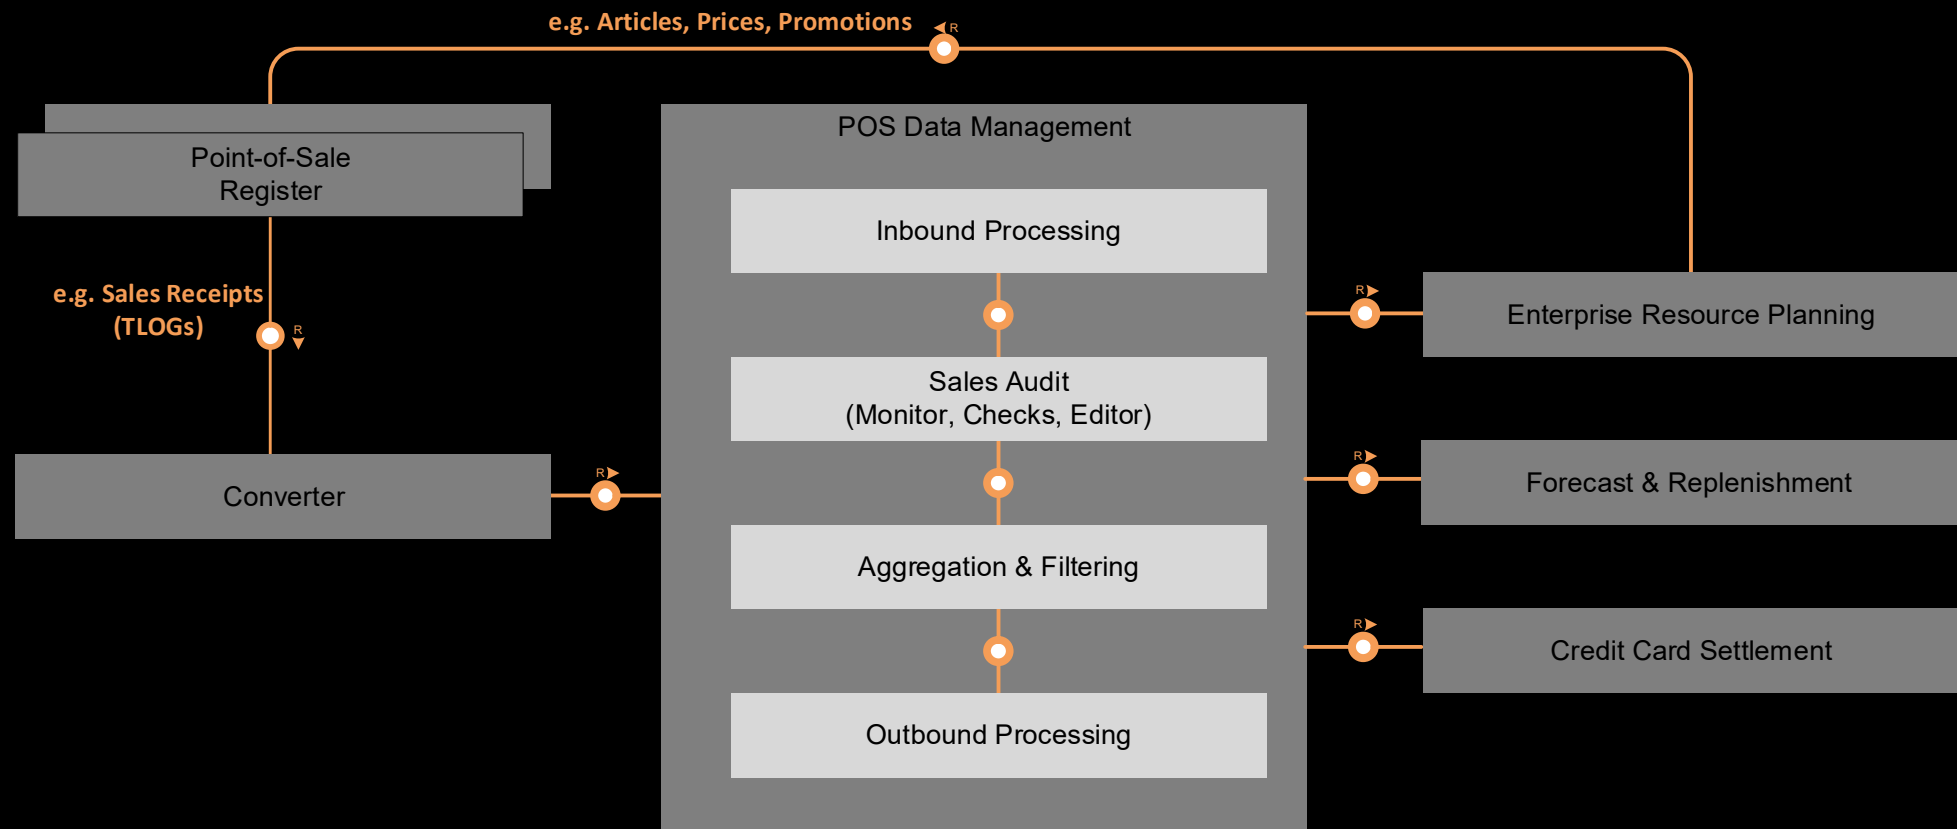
e.g. Articles, Prices, Promotions

R

Point-of-Sale Register

e.g. Sales Receipts (TLOGs)

R

Converter

R

POS Data Management

Inbound Processing

Sales Audit (Monitor, Checks, Editor)

Aggregation & Filtering

Outbound Processing

R

Enterprise Resource Planning

R

Forecast & Replenishment

R

Credit Card Settlement